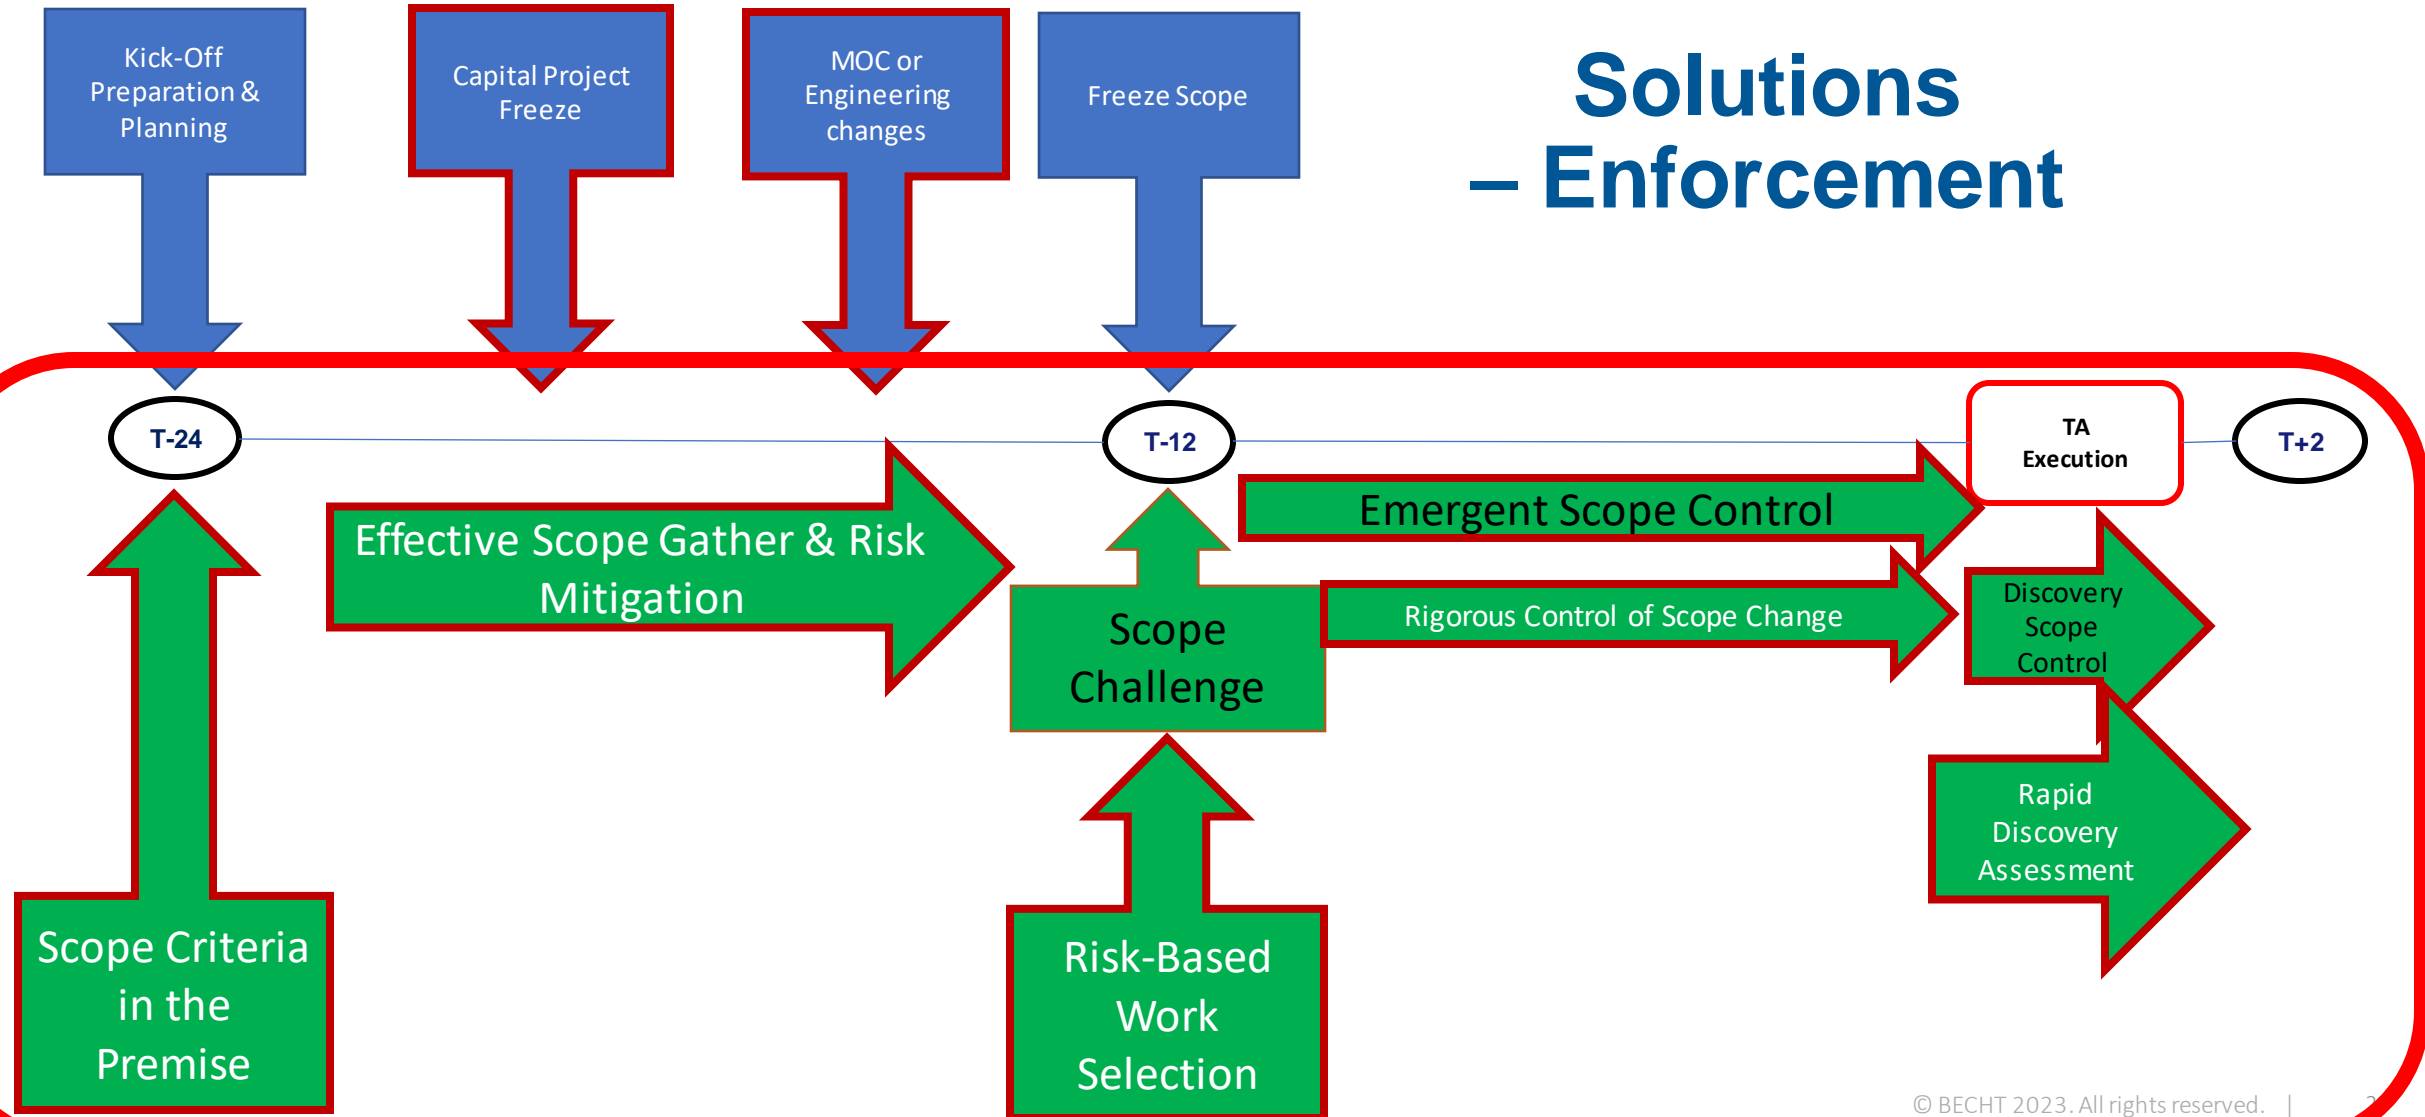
Kick-Off Preparation & Planning

Capital Project Freeze

MOC or Engineering changes

Freeze Scope

Solutions – Enforcement

T-24

T-12

TA Execution

T+2

Emergent Scope Control

Effective Scope Gather & Risk Mitigation

Scope Challenge

Rigorous Control of Scope Change

Discovery Scope Control

Rapid Discovery Assessment

Scope Criteria in the Premise

Risk-Based Work Selection

© BECHT 2023. All rights reserved. |